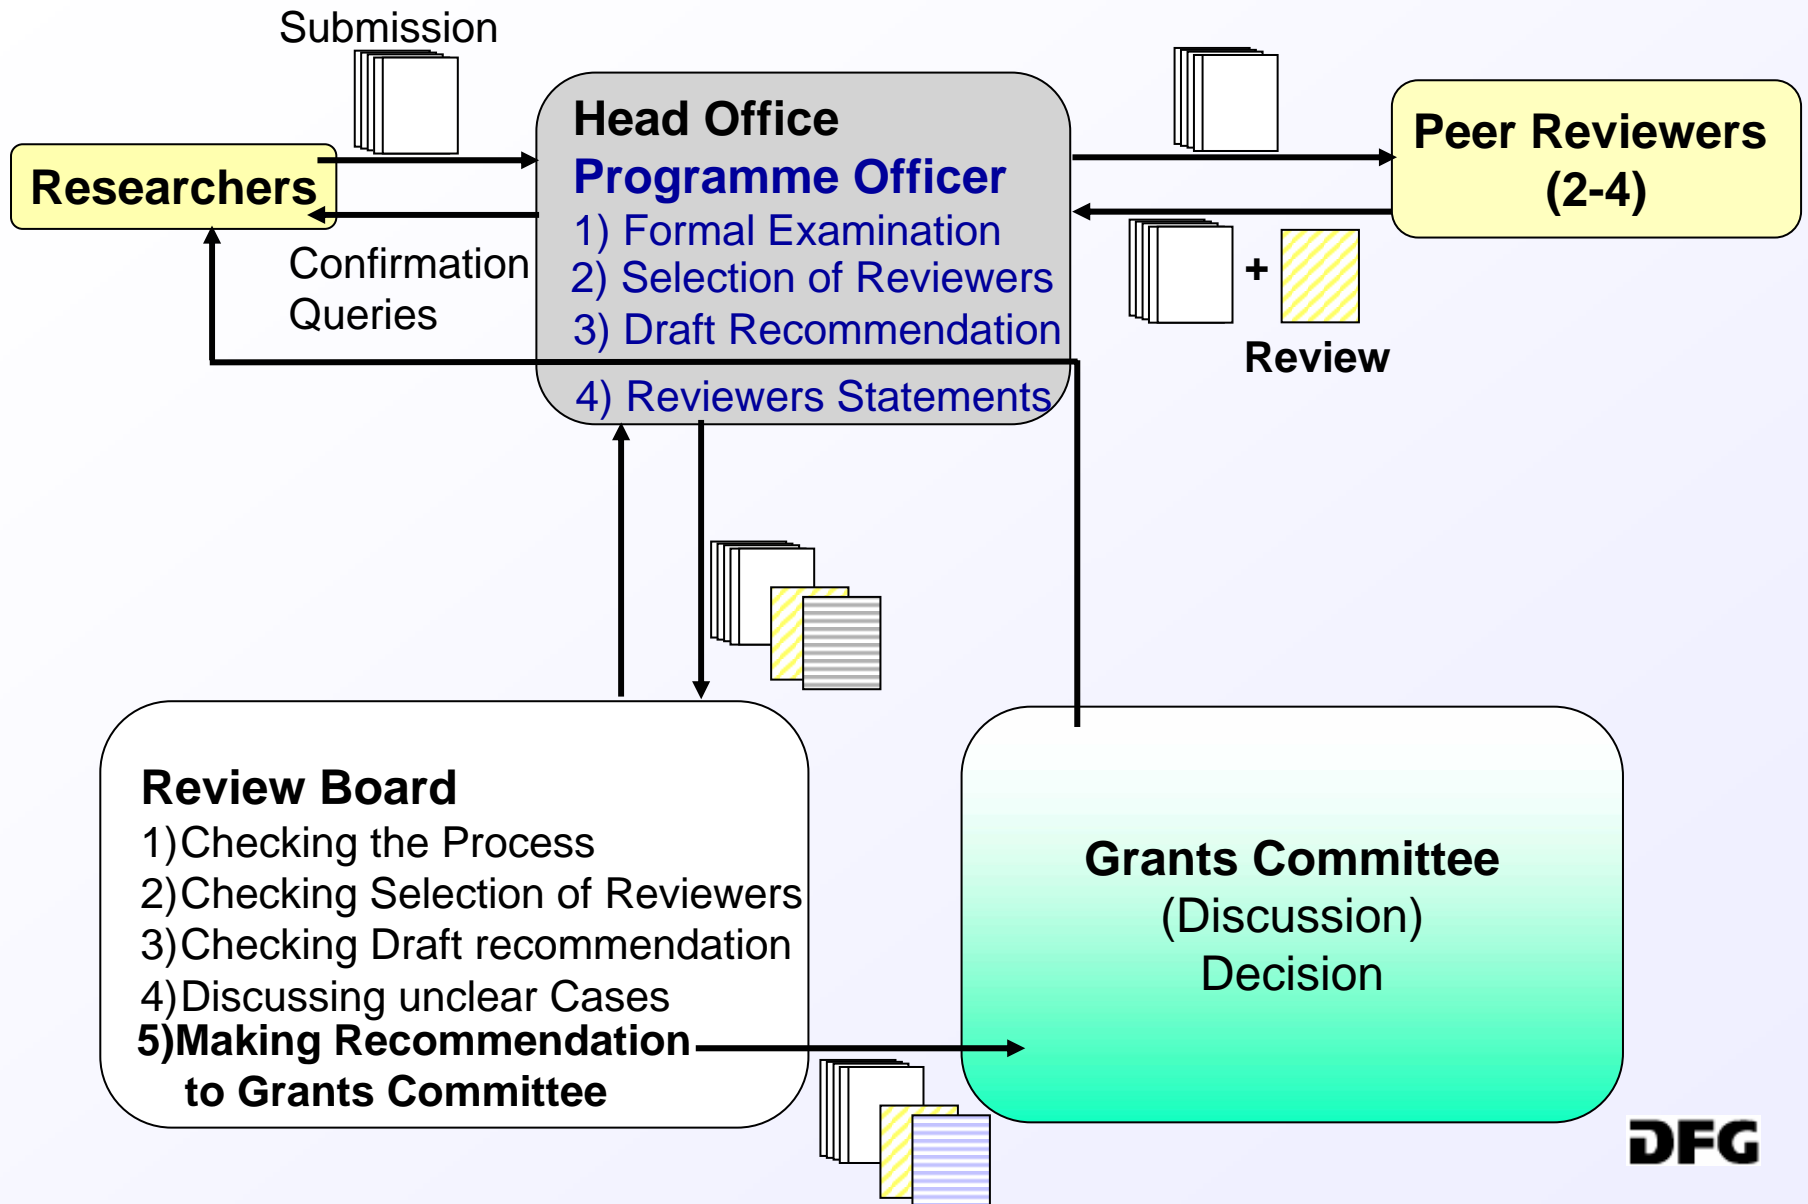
Submission

Researchers

Confirmation
Queries

Head Office
Programme Officer
1) Formal Examination
2) Selection of Reviewers
3) Draft Recommendation
4) Reviewers Statements

Peer Reviewers
(2-4)

+

Review

Review Board
1)Checking the Process
2)Checking Selection of Reviewers
3)Checking Draft recommendation
4)Discussing unclear Cases
5)Making Recommendation to Grants Committee

Grants Committee
(Discussion)
Decision

DFG